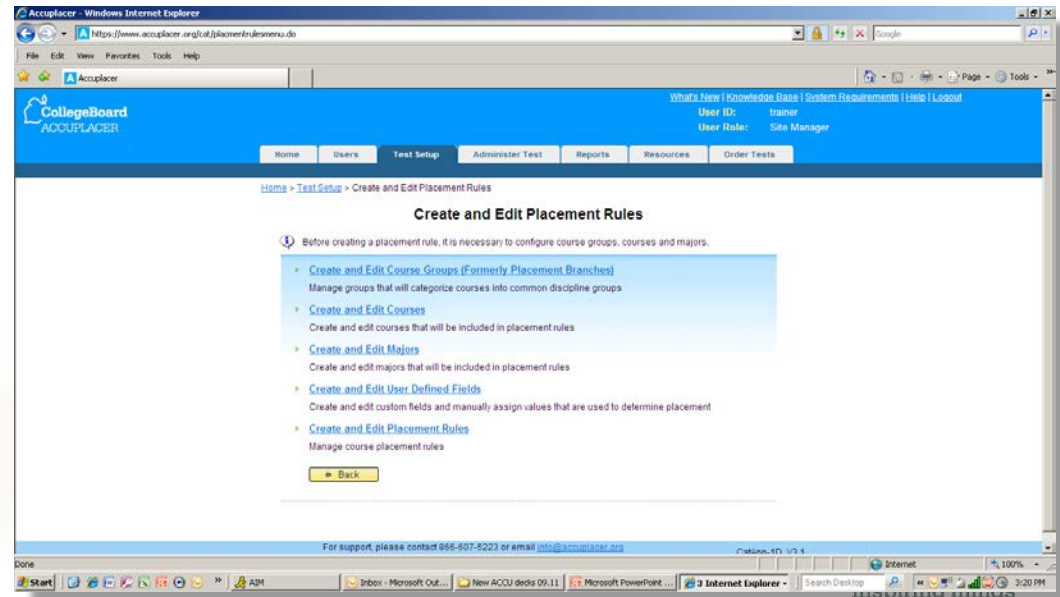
Accuplacer - Windows Internet Explorer

https://www.accuplacer.org/cat/placementrulesmenu.do

Google

File Edit View Favorites Tools Help

Accuplacer

Page Tools

CollegeBoard ACCUPLACER

What's New | Knowledge Base | System Requirements | Help | Logout

User ID: trainer

User Role: Site Manager

Home Users Test Setup Administer Test Reports Resources Order Tests

Home > Test Setup > Create and Edit Placement Rules

Create and Edit Placement Rules

Before creating a placement rule, it is necessary to configure course groups, courses and majors.

Create and Edit Course Groups (Formerly Placement Branches)

Manage groups that will categorize courses into common discipline groups

Create and Edit Courses

Create and edit courses that will be included in placement rules

Create and Edit Majors

Create and edit majors that will be included in placement rules

Create and Edit User Defined Fields

Create and edit custom fields and manually assign values that are used to determine placement

Create and Edit Placement Rules

Manage course placement rules

Back

For support, please contact 866-607-5223 or email info@accuplacer.org

Cation-1D V3.1

Done

Internet

100%

Start AIM Inbox - Microsoft Out... New ACCU decks 09.11 Microsoft PowerPoint ... 3 Internet Explorer Search Desktop 3:20 PM